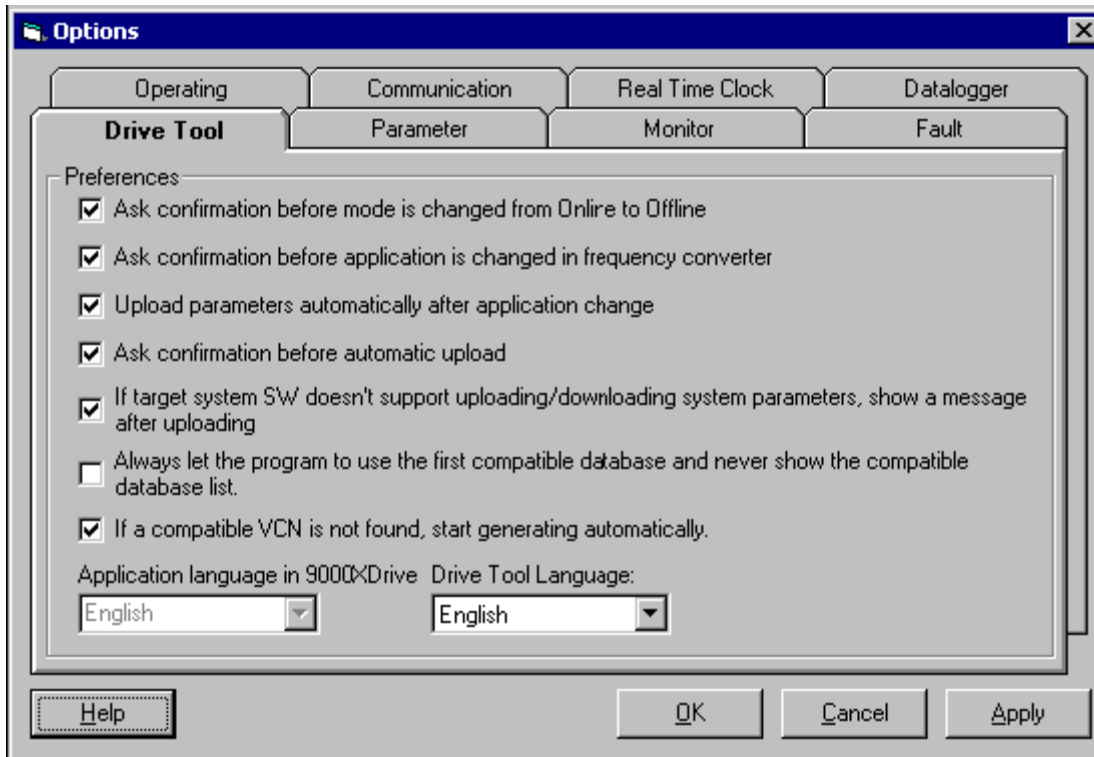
Options

Operating
Communication
Real Time Clock
Datalogger
Drive Tool
Parameter
Monitor
Fault

Preferences

Ask confirmation before mode is changed from Onlire to Offline

Ask confirmation before application is changed in frequency converter

Upload parameters automatically after application change

Ask confirmation before automatic upload

If target system SW doesn't support uploading/downloading system parameters, show a message after uploading

Always let the program to use the first compatible database and never show the compatible database list.

If a compatible VCN is not found, start generating automatically.

Application language in 9000XDrive
English

Drive Tool Language:
English

Help
OK
Cancel
Apply